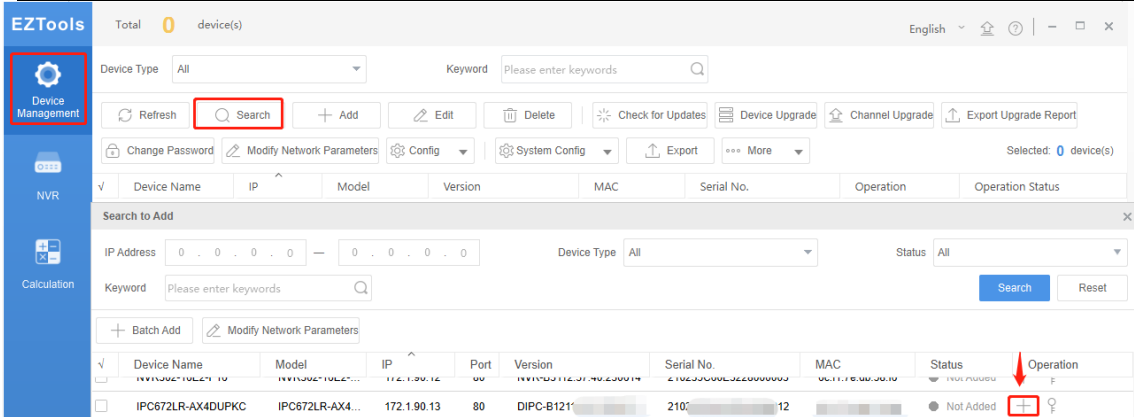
EZTools

Total 0 device(s)

English

Device Management

NVR

Calculation

Device Type All

Keyword Please enter keywords

Refresh Search Add Edit Delete Check for Updates Device Upgrade Channel Upgrade Export Upgrade Report

Change Password Modify Network Parameters Config System Config Export More

Selected: 0 device(s)

| √ | Device Name | IP | Model | Version | MAC | Serial No. | Operation | Operation Status |
|---|---|---|---|---|---|---|---|---|

Search to Add

IP Address 0 . 0 . 0 . 0 — 0 . 0 . 0 . 0

Device Type All

Status All

Keyword Please enter keywords

Search Reset

Batch Add Modify Network Parameters

| √ | Device Name | Model | IP | Port | Version | Serial No. | MAC | Status | Operation |
|---|---|---|---|---|---|---|---|---|---|
| | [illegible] | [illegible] | 172.1.90.12 | 80 | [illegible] | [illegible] | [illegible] | Not Added | |
| | IPC672LR-AX4DUPKC | IPC672LR-AX4... | 172.1.90.13 | 80 | DIPC-B121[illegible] | 210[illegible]12 | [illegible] | Not Added | + |